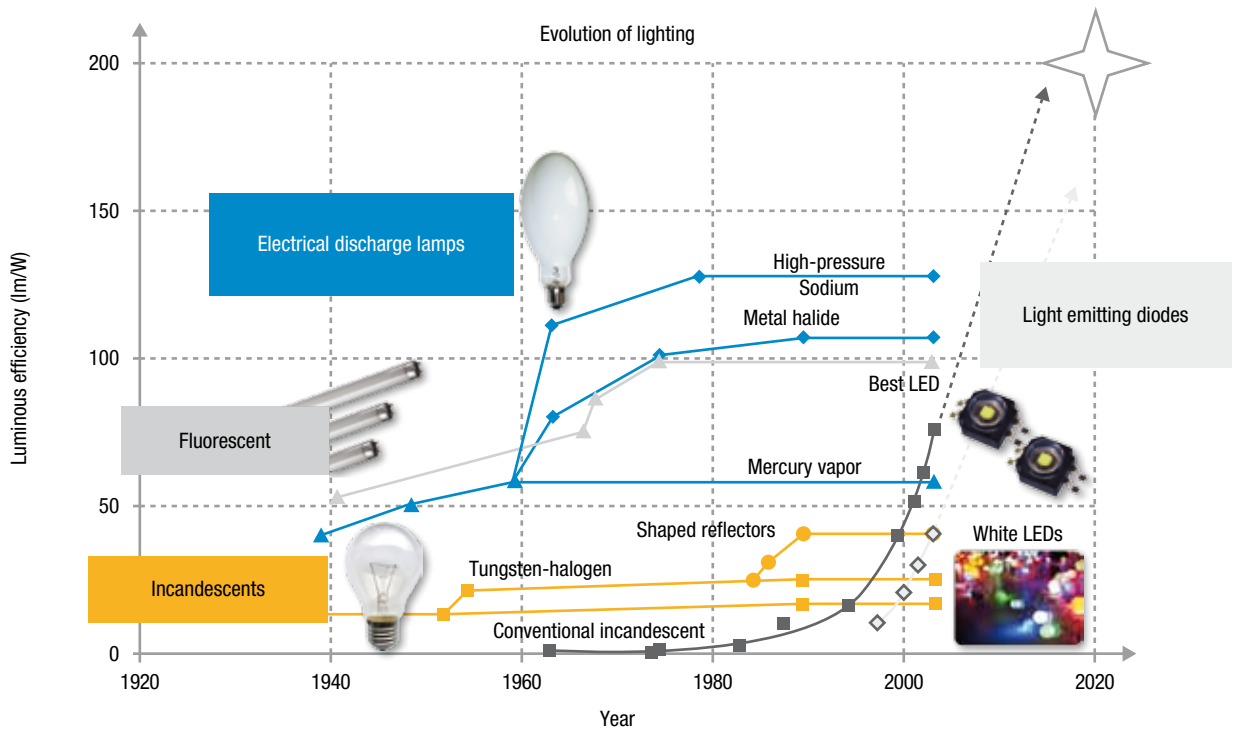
Evolution of lighting

200

150

100

50

0

Luminous efficiency (lm/W)

Electrical discharge lamps

High-pressure Sodium

Metal halide

Light emitting diodes

Best LED

Fluorescent

Mercury vapor

Shaped reflectors

White LEDs

Tungsten-halogen

Incandescents

Conventional incandescent

1920

1940

1960

1980

2000

2020

Year